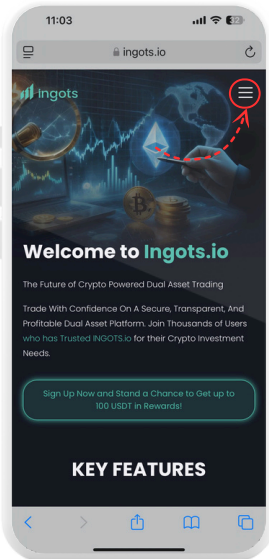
11:03

ingots.io

Ingots

Welcome to Ingots.io

The Future of Crypto Powered Dual Asset Trading

Trade With Confidence On A Secure, Transparent, And Profitable Dual Asset Platform. Join Thousands of Users who has Trusted INGOTS.io for their Crypto Investment Needs.

Sign Up Now and Stand a Chance to Get up to 100 USDT in Rewards!

KEY FEATURES